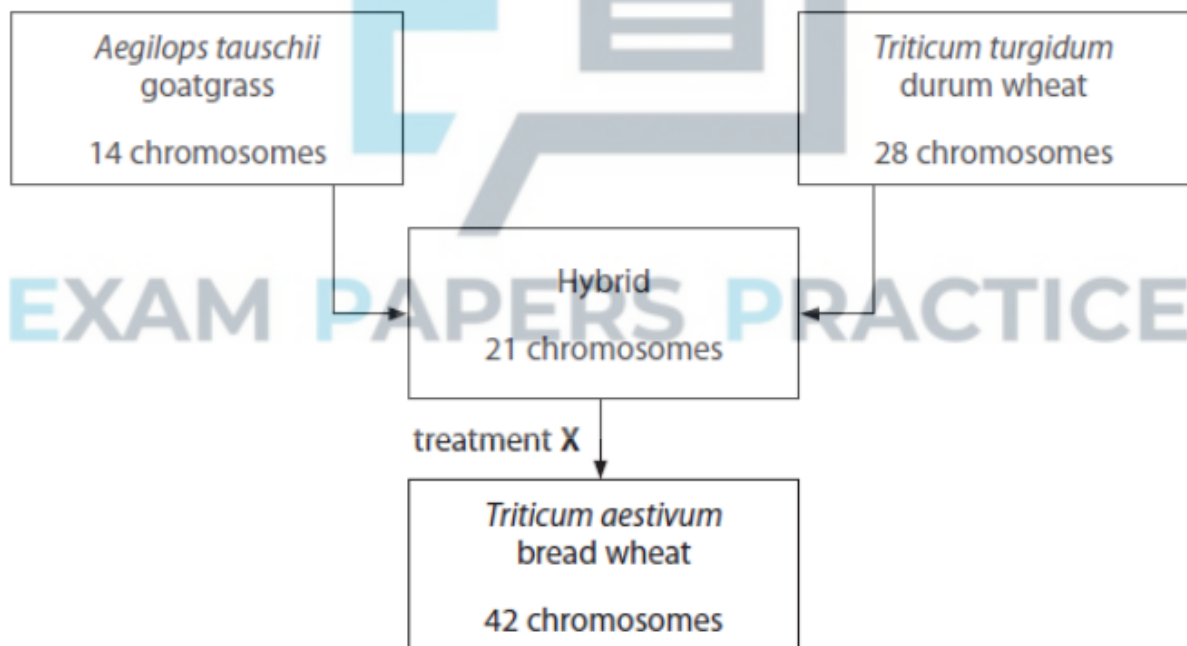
Aegilops tauschii
goatgrass

14 chromosomes

Triticum turgidum
durum wheat

28 chromosomes

EXAM PAPERS PRACTICE

Hybrid

21 chromosomes

treatment **X**

Triticum aestivum
bread wheat

42 chromosomes